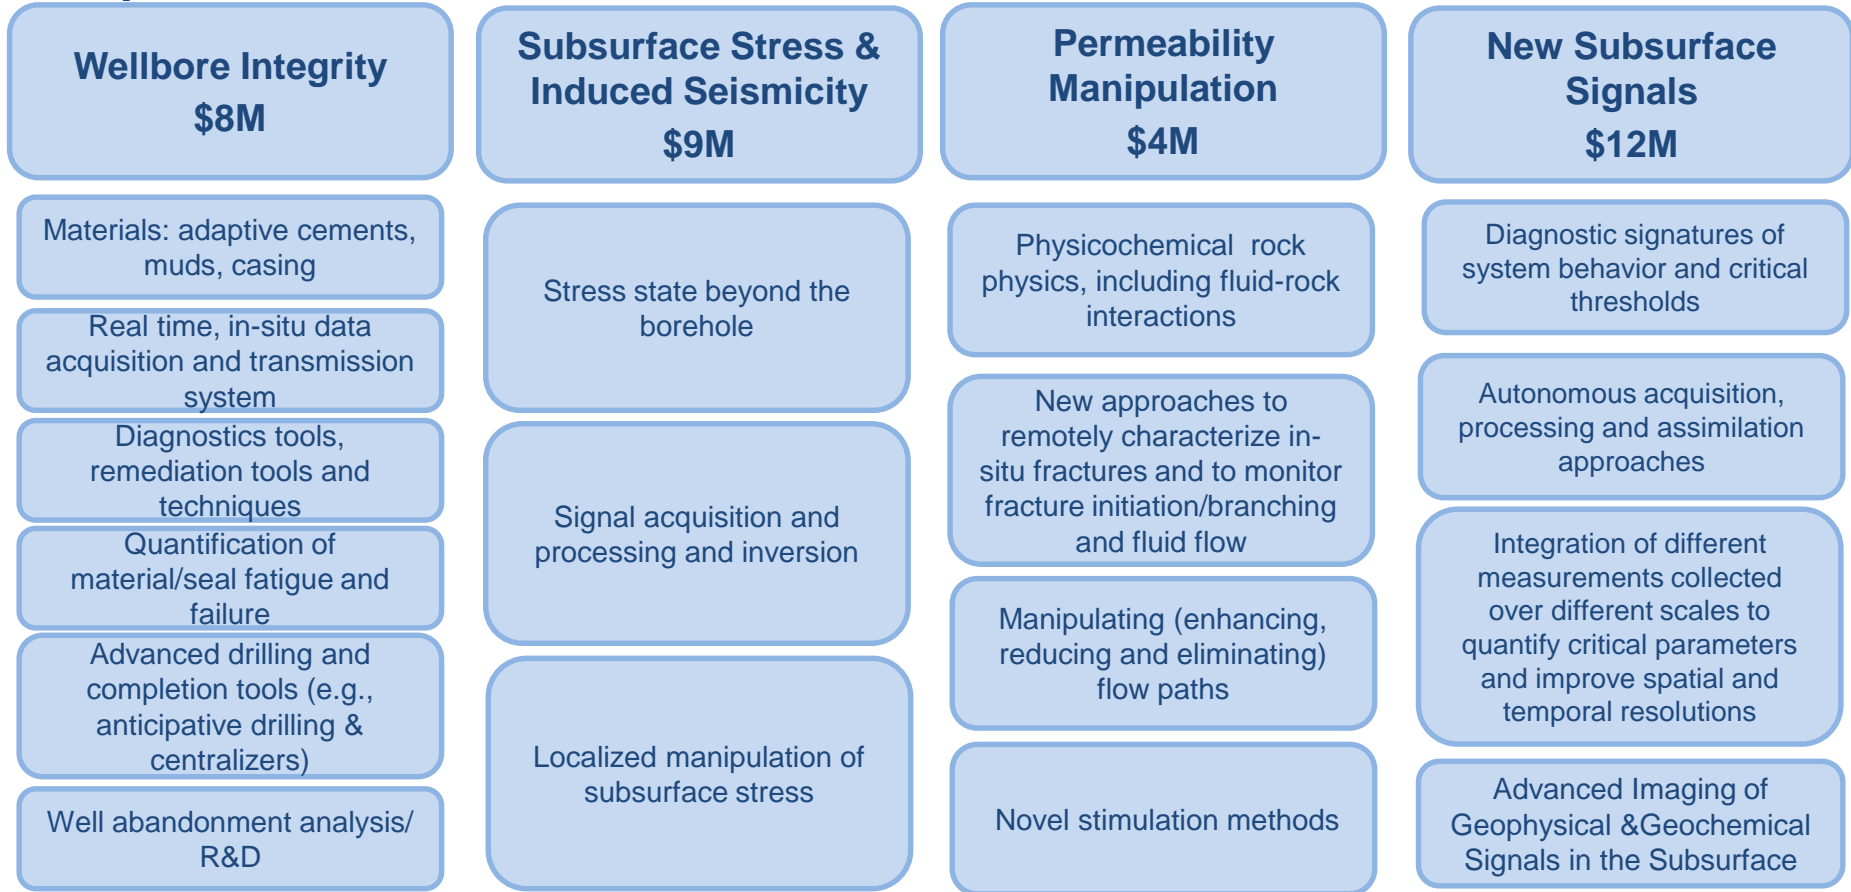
Wellbore Integrity
$8M

Materials: adaptive cements, muds, casing

Real time, in-situ data acquisition and transmission system

Diagnostics tools, remediation tools and techniques

Quantification of material/seal fatigue and failure

Advanced drilling and completion tools (e.g., anticipative drilling & centralizers)

Well abandonment analysis/ R&D

Subsurface Stress & Induced Seismicity
$9M

Stress state beyond the borehole

Signal acquisition and processing and inversion

Localized manipulation of subsurface stress

Permeability Manipulation
$4M

Physicochemical rock physics, including fluid-rock interactions

New approaches to remotely characterize in-situ fractures and to monitor fracture initiation/branching and fluid flow

Manipulating (enhancing, reducing and eliminating) flow paths

Novel stimulation methods

New Subsurface Signals
$12M

Diagnostic signatures of system behavior and critical thresholds

Autonomous acquisition, processing and assimilation approaches

Integration of different measurements collected over different scales to quantify critical parameters and improve spatial and temporal resolutions

Advanced Imaging of Geophysical &Geochemical Signals in the Subsurface